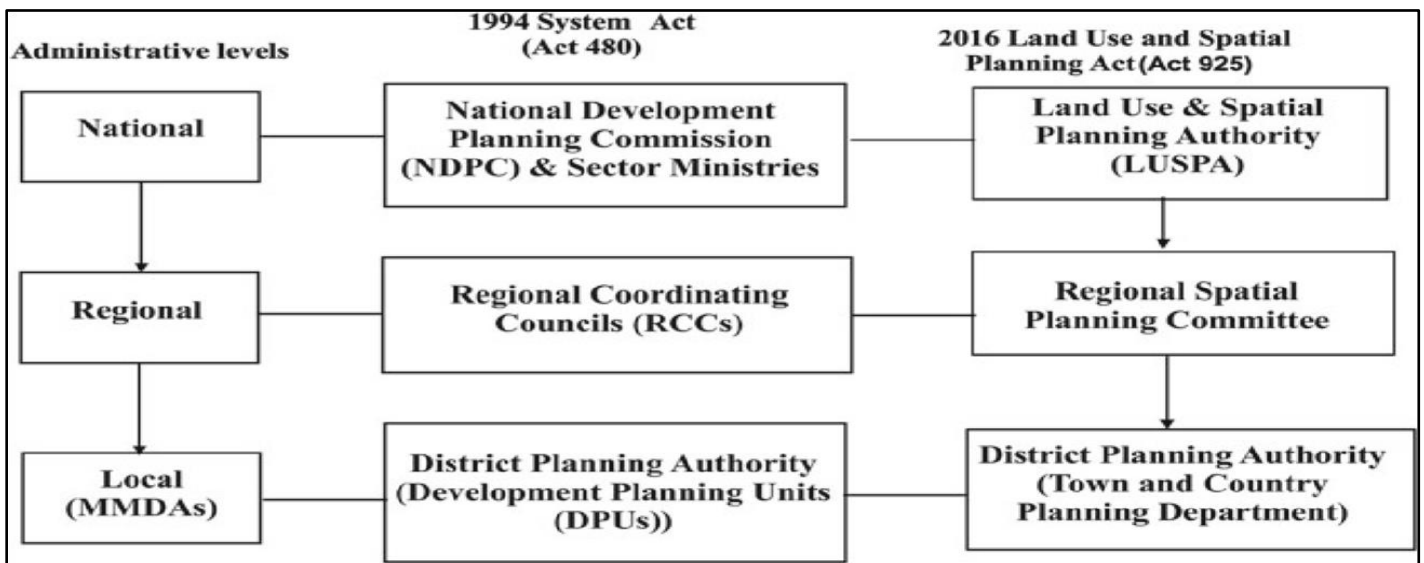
Administrative levels

1994 System Act (Act 480)

2016 Land Use and Spatial Planning Act (Act 925)

National

National Development Planning Commission (NDPC) & Sector Ministries

Land Use & Spatial Planning Authority (LUSPA)

Regional

Regional Coordinating Councils (RCCs)

Regional Spatial Planning Committee

Local (MMDAs)

District Planning Authority (Development Planning Units (DPUs))

District Planning Authority (Town and Country Planning Department)